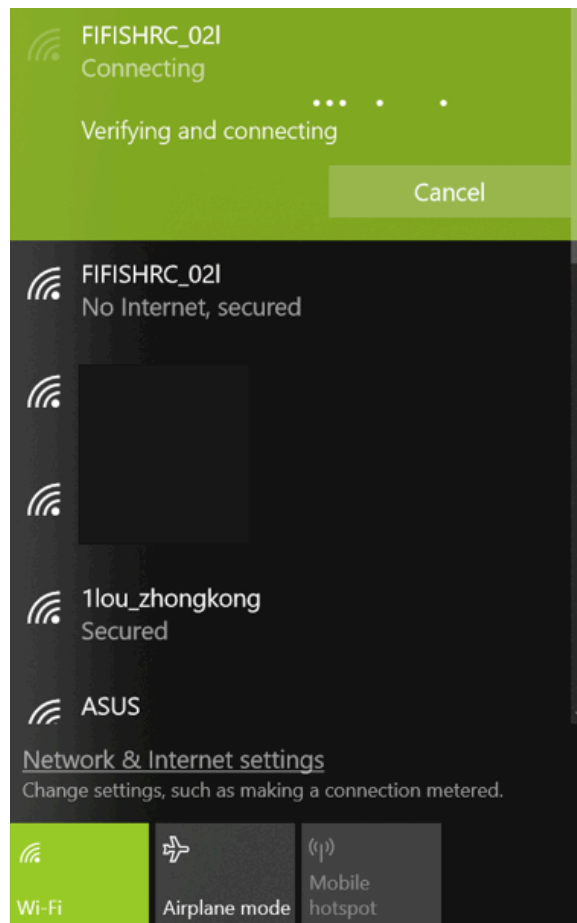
FIFISHRC_02I
Connecting

Verifying and connecting

Cancel

FIFISHRC_02I
No Internet, secured

1lou_zhongkong
Secured

ASUS

Network & Internet settings
Change settings, such as making a connection metered.

Wi-Fi

Airplane mode

Mobile hotspot